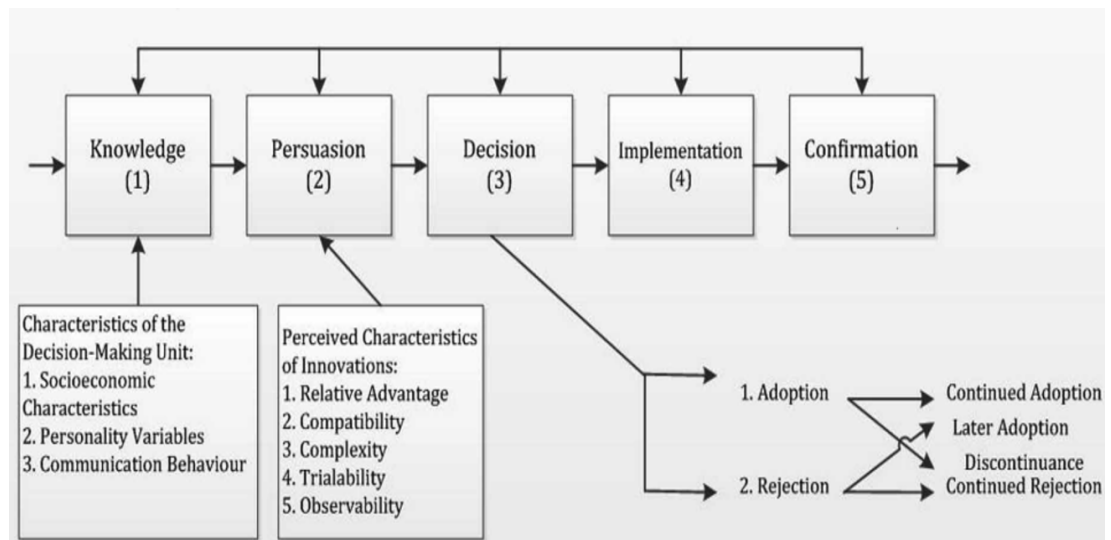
Knowledge
(1)

Persuasion
(2)

Decision
(3)

Implementation
(4)

Confirmation
(5)

Characteristics of the Decision-Making Unit:
1. Socioeconomic Characteristics
2. Personality Variables
3. Communication Behaviour

Perceived Characteristics of Innovations:
1. Relative Advantage
2. Compatibility
3. Complexity
4. Trialability
5. Observability

1. Adoption
2. Rejection

Continued Adoption
Later Adoption
Discontinuance
Continued Rejection